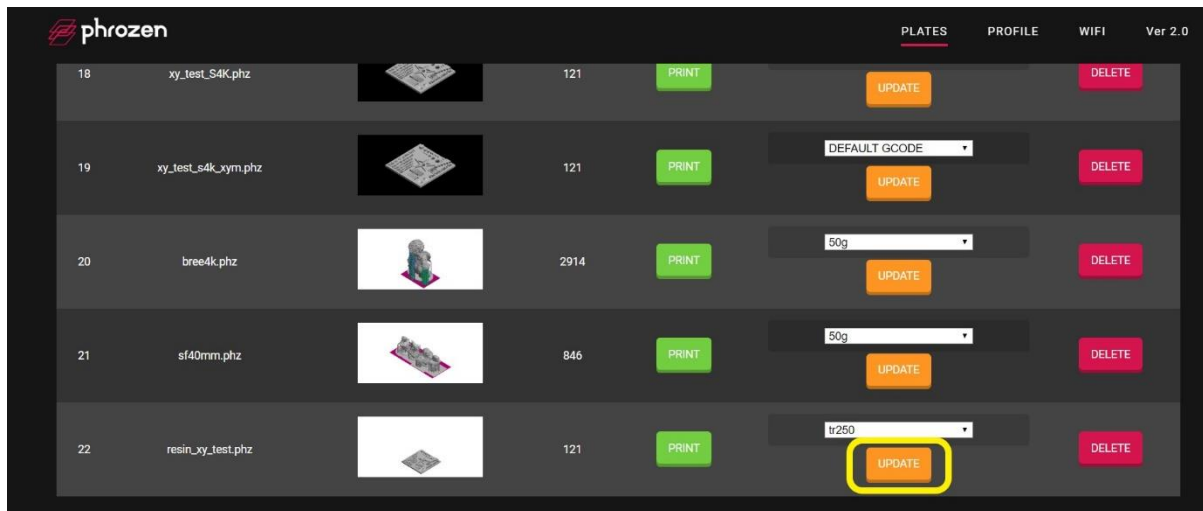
phrozen

PLATES PROFILE WIFI Ver 2.0

| | | | | | |
|---|---|---|---|---|---|
| 18 | xy_test_S4K.phz | 121 | PRINT | UPDATE | DELETE |
| 19 | xy_test_s4k_xym.phz | 121 | PRINT | DEFAULT GCODE UPDATE | DELETE |
| 20 | bree4k.phz | 2914 | PRINT | 50g UPDATE | DELETE |
| 21 | sf40mm.phz | 846 | PRINT | 50g UPDATE | DELETE |
| 22 | resin_xy_test.phz | 121 | PRINT | tr250 UPDATE | DELETE |